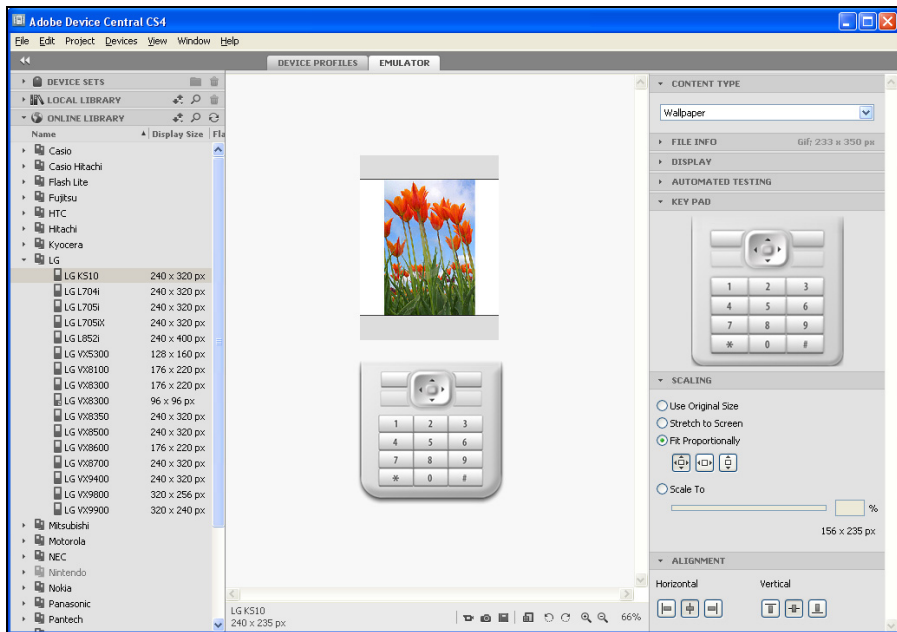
Adobe Device Central CS4

File Edit Project Devices View Window Help

DEVICE PROFILES EMULATOR

DEVICE SETS
LOCAL LIBRARY
ONLINE LIBRARY

| Name | Display Size | Fla |
|---|---|---|
| Casio | | |
| Casio Hitachi | | |
| Flash Lite | | |
| Fujitsu | | |
| HTC | | |
| Hitachi | | |
| Kyocera | | |
| LG | | |
| LG KS10 | 240 x 320 px | |
| LG L704i | 240 x 320 px | |
| LG L705i | 240 x 320 px | |
| LG L705iX | 240 x 320 px | |
| LG L852i | 240 x 400 px | |
| LG VX5300 | 128 x 160 px | |
| LG VX8100 | 176 x 220 px | |
| LG VX8300 | 176 x 220 px | |
| LG VX8300 | 96 x 96 px | |
| LG VX8350 | 240 x 320 px | |
| LG VX8500 | 240 x 320 px | |
| LG VX8600 | 176 x 220 px | |
| LG VX8700 | 240 x 320 px | |
| LG VX9400 | 240 x 320 px | |
| LG VX9800 | 320 x 256 px | |
| LG VX9900 | 320 x 240 px | |
| Mitsubishi | | |
| Motorola | | |
| NEC | | |
| Nintendo | | |
| Nokia | | |
| Panasonic | | |
| Pantech | | |

1 2 3
4 5 6
7 8 9
* 0 #

LG KS10
240 x 235 px

66%

CONTENT TYPE
Wallpaper
FILE INFO Gif: 233 x 350 px
DISPLAY
AUTOMATED TESTING
KEY PAD

1 2 3
4 5 6
7 8 9
* 0 #

SCALING
Use Original Size
Stretch to Screen
Fit Proportionally
Scale To
%
156 x 235 px

ALIGNMENT
Horizontal
Vertical